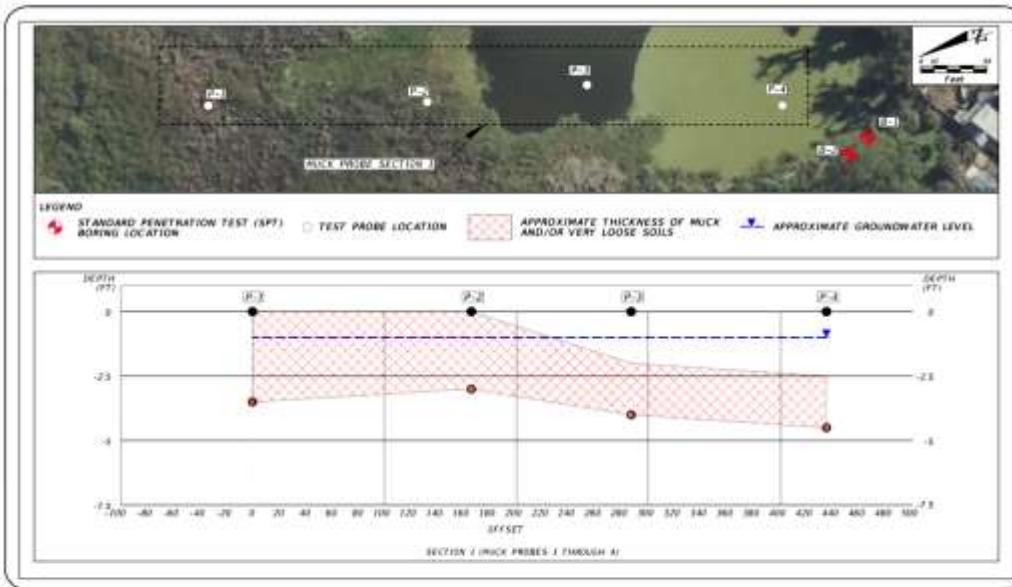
P-1
P-2
P-3
P-4
B-1
B-2
MUCK PROBE SECTION 1
Feet

LEGEND
STANDARD PENETRATION TEST (SPT) BORING LOCATION
TEST PROBE LOCATION
APPROXIMATE THICKNESS OF MUCK AND/OR VERY LOOSE SOILS
APPROXIMATE GROUNDWATER LEVEL

DEPTH (FT)
DEPTH (FT)
P-1
P-2
P-3
P-4
0
-2.5
-5
-7.5
0
-2.5
-5
-7.5
-100 -80 -60 -40 -20 0 20 40 60 80 100 120 140 160 180 200 220 240 260 280 300 320 340 360 380 400 420 440 460 480 500
OFFSET
SECTION 1 (MUCK PROBES 1 THROUGH 4)